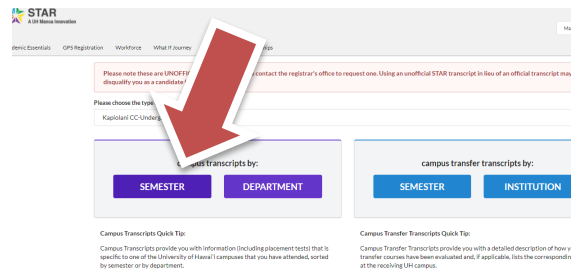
STAR
A UH Manoa Innovation

demic Essentials GPS Registration Workforce What If Journey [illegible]ps

Ma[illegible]

Please note these are UNOFFIC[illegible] contact the registrar's office to request one. Using an unofficial STAR transcript in lieu of an official transcript may disqualify you as a candidate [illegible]

Please choose the type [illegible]

Kapiolani CC-Underg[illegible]

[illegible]mpus transcripts by:

SEMESTER

DEPARTMENT

campus transfer transcripts by:

SEMESTER

INSTITUTION

Campus Transcripts Quick Tip:

Campus Transcripts provide you with information (including placement tests) that is specific to one of the University of Hawai'i campuses that you have attended, sorted by semester or by department.

Campus Transfer Transcripts Quick Tip:

Campus Transfer Transcripts provide you with a detailed description of how y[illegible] transfer courses have been evaluated and, if applicable, lists the correspondin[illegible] at the receiving UH campus.